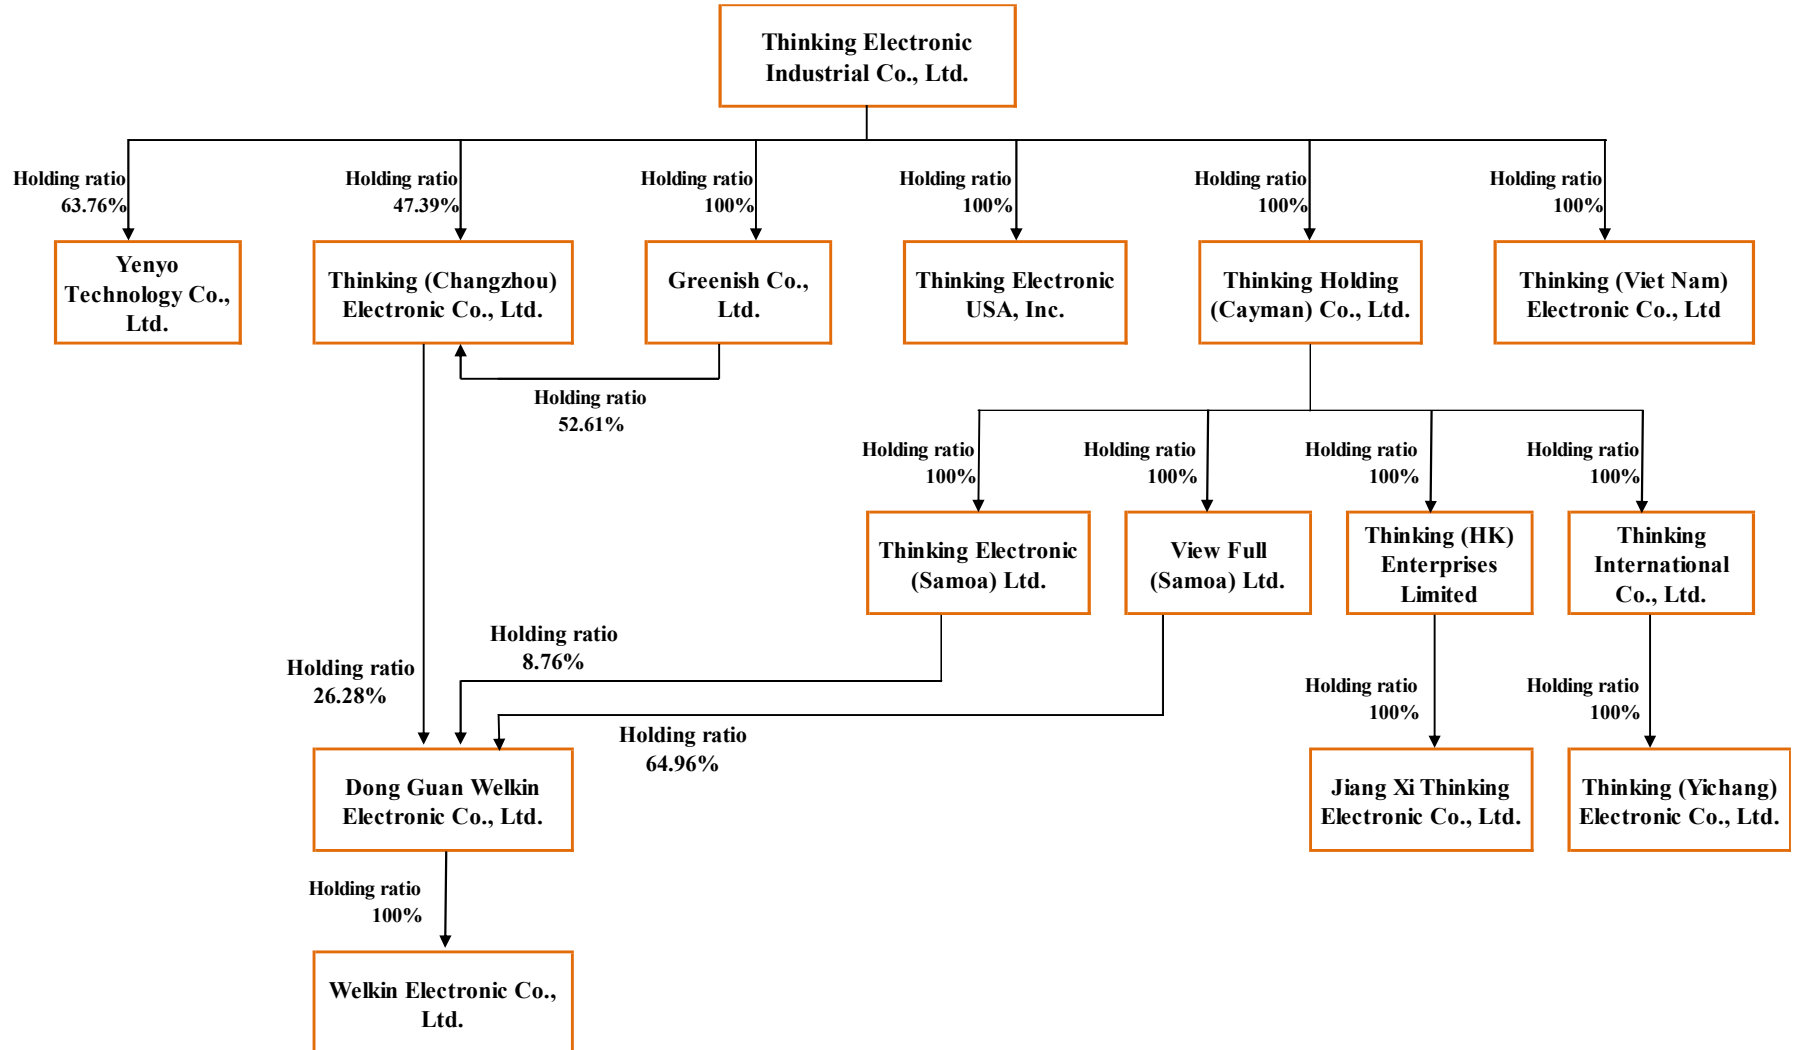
Thinking Electronic Industrial Co., Ltd.

Holding ratio 63.76%

Yenyo Technology Co., Ltd.

Holding ratio 47.39%

Thinking (Changzhou) Electronic Co., Ltd.

Holding ratio 100%

Greenish Co., Ltd.

Holding ratio 100%

Thinking Electronic USA, Inc.

Holding ratio 100%

Thinking Holding (Cayman) Co., Ltd.

Holding ratio 100%

Thinking (Viet Nam) Electronic Co., Ltd

Holding ratio 52.61%

Holding ratio 100%

Thinking Electronic (Samoa) Ltd.

Holding ratio 100%

View Full (Samoa) Ltd.

Holding ratio 100%

Thinking (HK) Enterprises Limited

Holding ratio 100%

Thinking International Co., Ltd.

Holding ratio 26.28%

Holding ratio 8.76%

Holding ratio 64.96%

Holding ratio 100%

Holding ratio 100%

Dong Guan Welkin Electronic Co., Ltd.

Jiang Xi Thinking Electronic Co., Ltd.

Thinking (Yichang) Electronic Co., Ltd.

Holding ratio 100%

Welkin Electronic Co., Ltd.